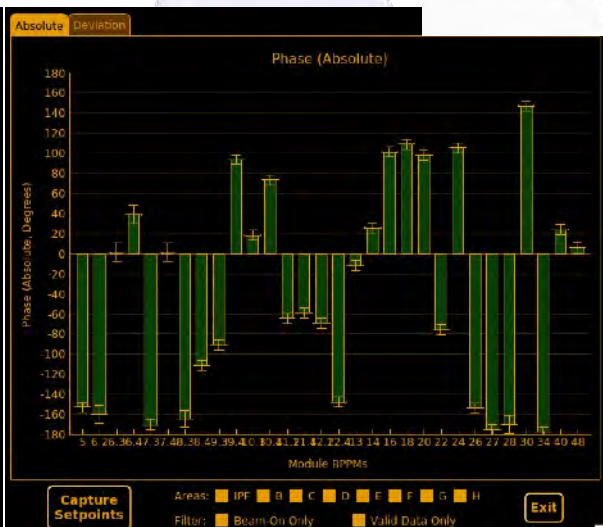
Absolute Deviation

Phase (Absolute)

180
160
140
120
100
80
60
40
20
0
-20
-40
-60
-80
-100
-120
-140
-160
-180

Phase (Absolute, Degrees)

5 6 26.3 36.4 37.4 38.3 39.4 10.1 30.4 31.2 21.4 32.2 22.4 13 14 16 18 20 22 24 26 27 28 30 34 40 48

Module BPPMs

Capture Setpoints

Areas: IPF B C D E F G H

Filter: Beam-On Only Valid Data Only

Exit